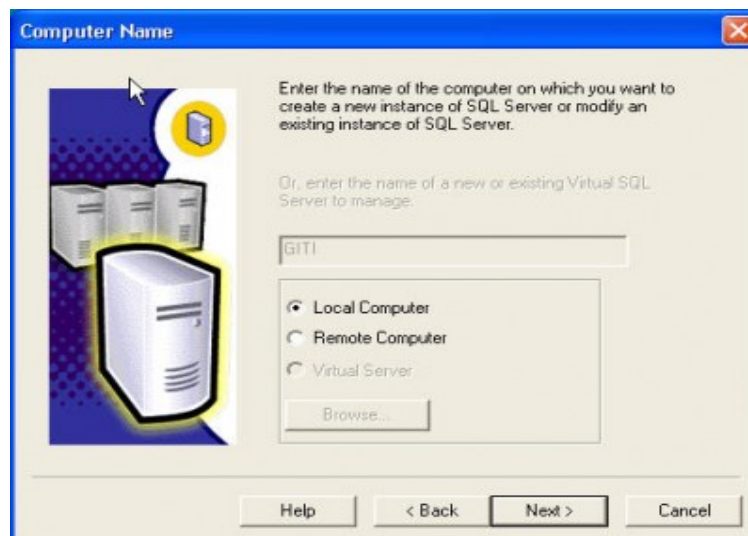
Computer Name

Enter the name of the computer on which you want to create a new instance of SQL Server or modify an existing instance of SQL Server.

Or, enter the name of a new or existing Virtual SQL Server to manage.

GITI

Local Computer

Remote Computer

Virtual Server

Browse...

Help

< Back

Next >

Cancel